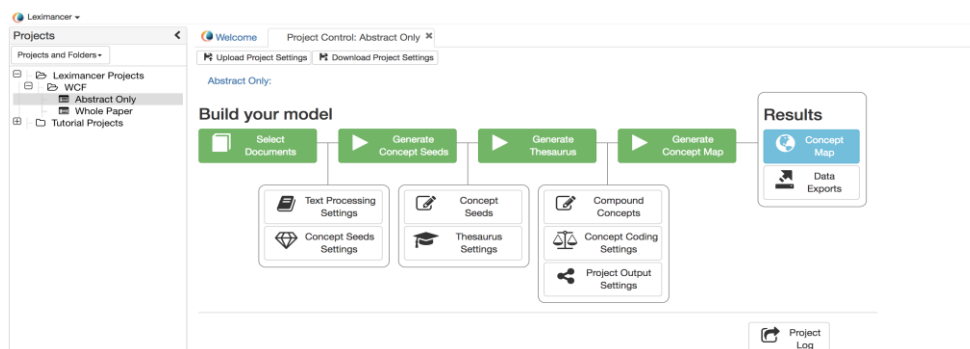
Leximancer

Projects

Projects and Folders

Leximancer Projects
WCF
Abstract Only
Whole Paper
Tutorial Projects

Welcome
Project Control: Abstract Only

Upload Project Settings
Download Project Settings

Abstract Only:

Build your model

Select Documents
Generate Concept Seeds
Generate Thesaurus
Generate Concept Map

Text Processing Settings
Concept Seeds Settings

Concept Seeds
Thesaurus Settings

Compound Concepts
Concept Coding Settings
Project Output Settings

Results

Concept Map
Data Exports

Project Log